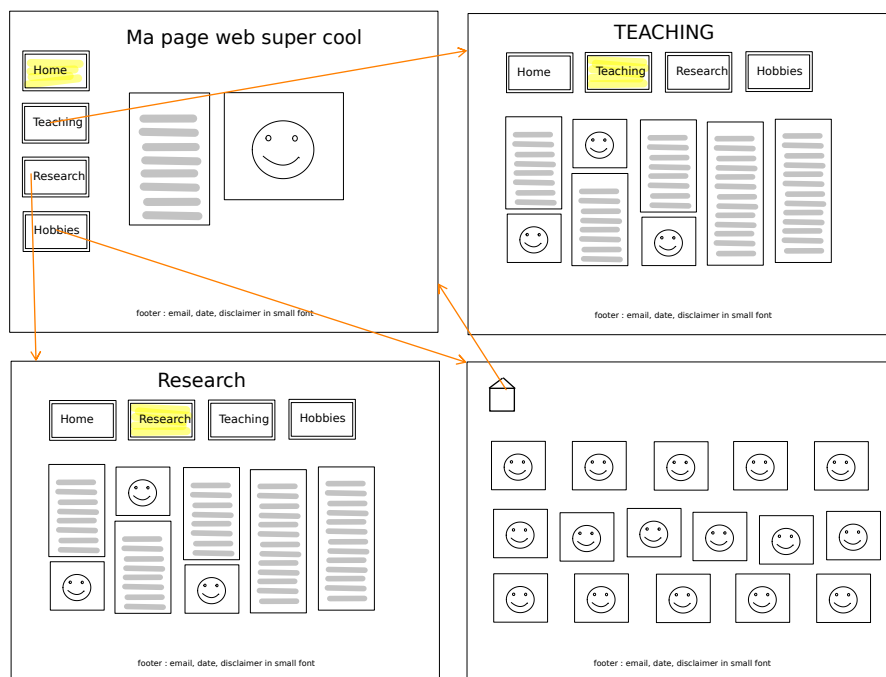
Ma page web super cool

Home

Teaching

Research

Hobbies

footer : email, date, disclaimer in small font

TEACHING

Home | Teaching | Research | Hobbies

footer : email, date, disclaimer in small font

Research

Home | Research | Teaching | Hobbies

footer : email, date, disclaimer in small font

footer : email, date, disclaimer in small font